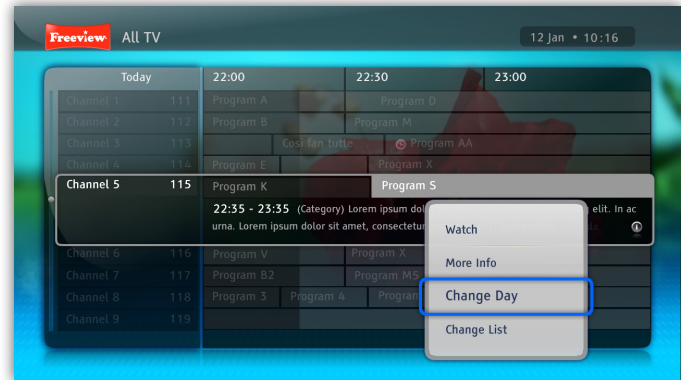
Freeview All TV

12 Jan • 10:16

| Today | 22:00 | 22:30 | 23:00 |
|---|---|---|---|
| Channel 1 111 | Program A | Program D | |
| Channel 2 112 | Program B | Program M | |
| Channel 3 113 | Cosi fan tutte | Program AA | |
| Channel 4 114 | Program E | Program X | |
| Channel 5 115 | Program K | Program S | |

22:35 - 23:35 (Category) Lorem ipsum dolo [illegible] elit. In ac urna. Lorem ipsum dolor sit amet, consectetur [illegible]

| | | | |
|---|---|---|---|
| Channel 6 116 | Program V | Program X | |
| Channel 7 117 | Program B2 | Program M5 | |
| Channel 8 118 | Program 3 | Program 4 | Program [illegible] |
| Channel 9 119 | | | |

Watch
More Info
Change Day
Change List